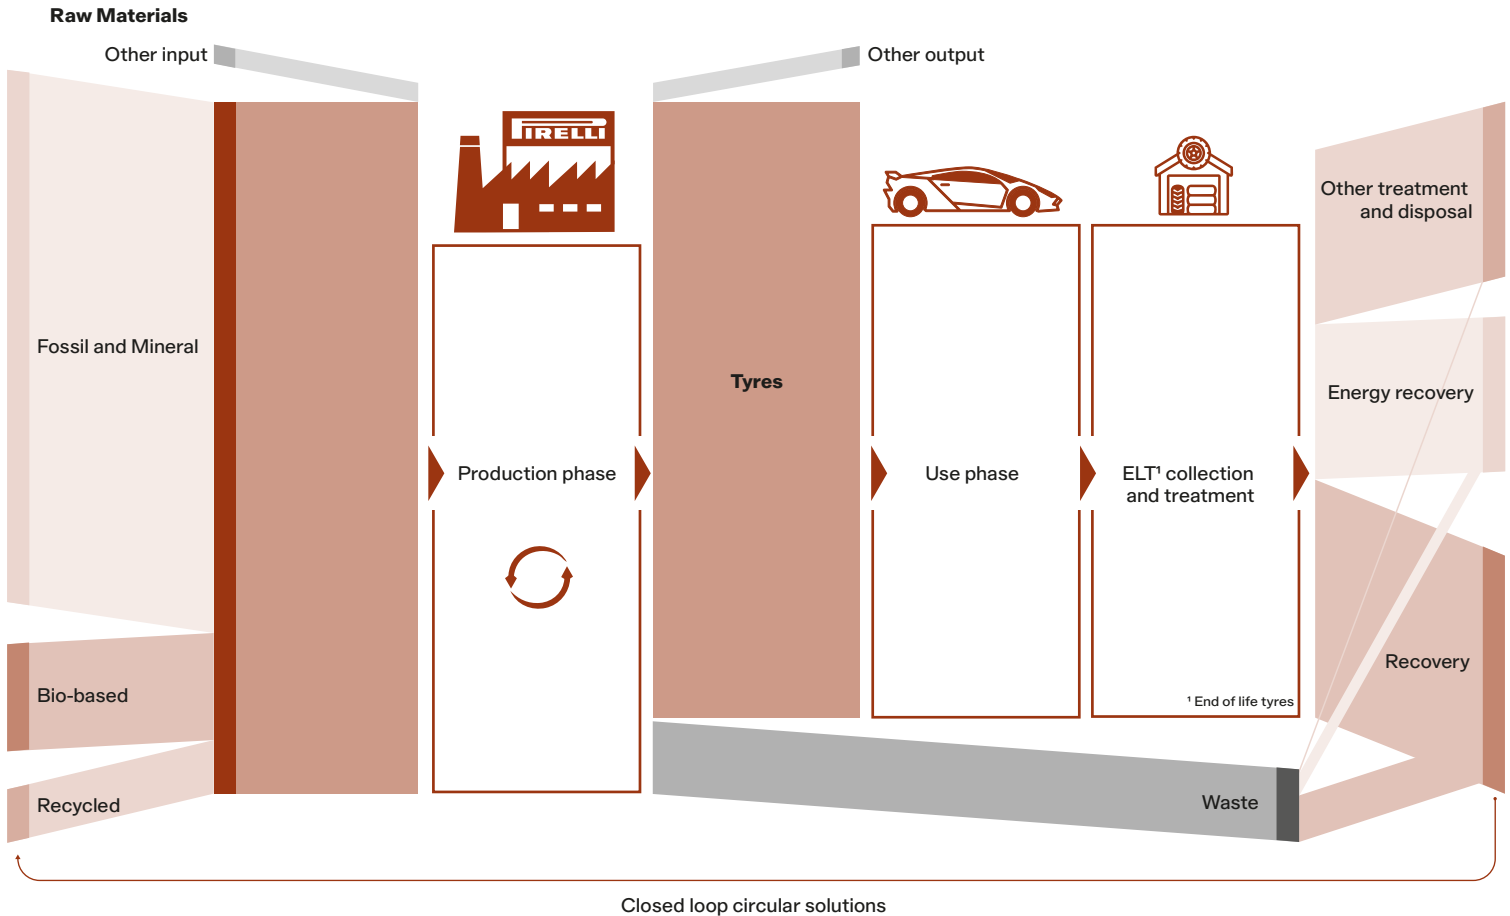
Raw Materials

Other input

Other output

PIRELLI

Fossil and Mineral

Bio-based

Recycled

Production phase

Tyres

Use phase

ELT¹ collection and treatment

¹ End of life tyres

Other treatment and disposal

Energy recovery

Recovery

Waste

Closed loop circular solutions